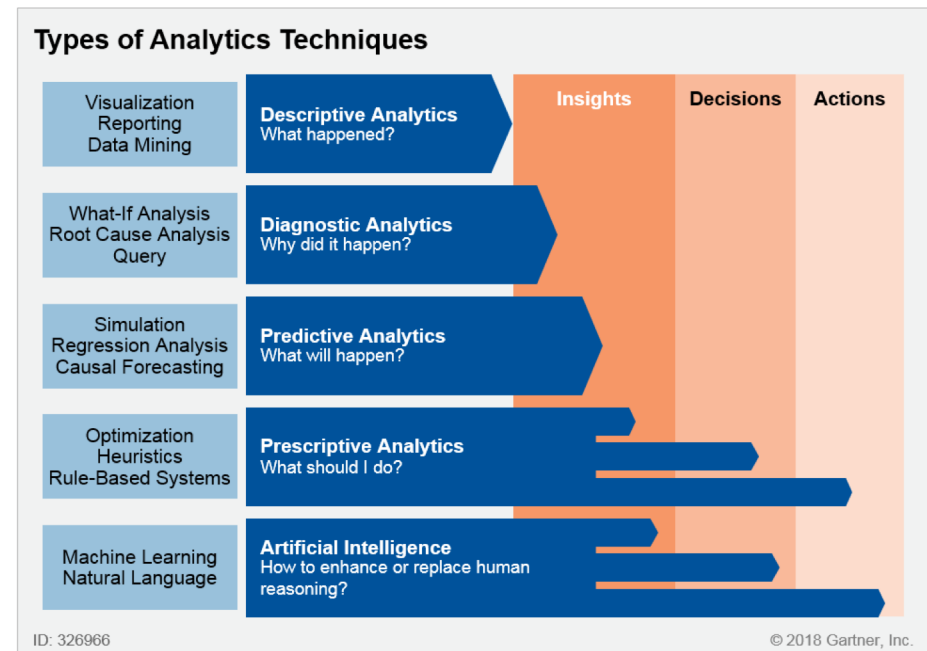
Types of Analytics Techniques

Visualization
Reporting
Data Mining

Descriptive Analytics
What happened?

Insights

Decisions

Actions

What-If Analysis
Root Cause Analysis
Query

Diagnostic Analytics
Why did it happen?

Simulation
Regression Analysis
Causal Forecasting

Predictive Analytics
What will happen?

Optimization
Heuristics
Rule-Based Systems

Prescriptive Analytics
What should I do?

Machine Learning
Natural Language

Artificial Intelligence
How to enhance or replace human reasoning?

ID: 326966

© 2018 Gartner, Inc.